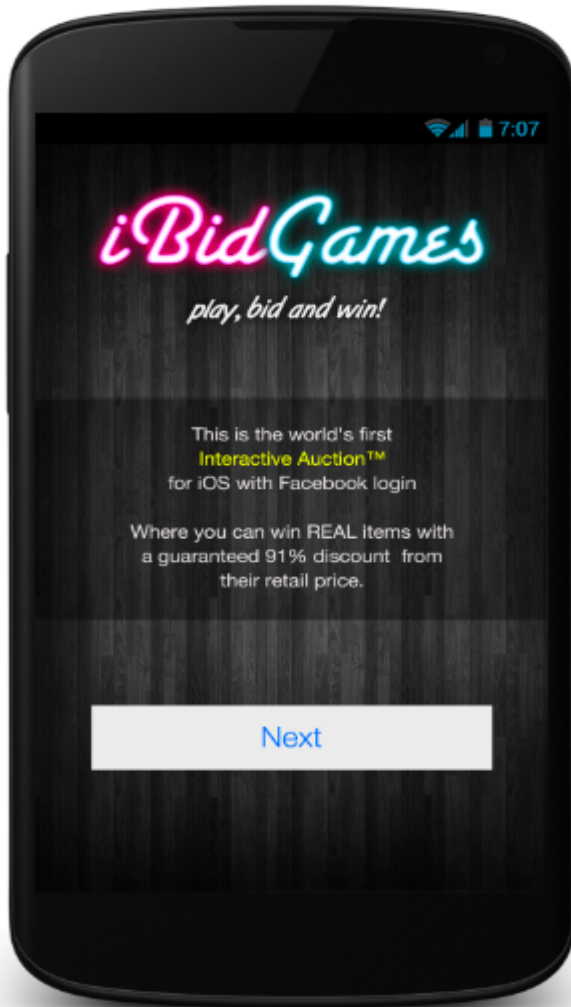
7:07

iBidGames

play, bid and win!

This is the world's first Interactive Auction™ for iOS with Facebook login

Where you can win REAL items with a guaranteed 91% discount from their retail price.

Next